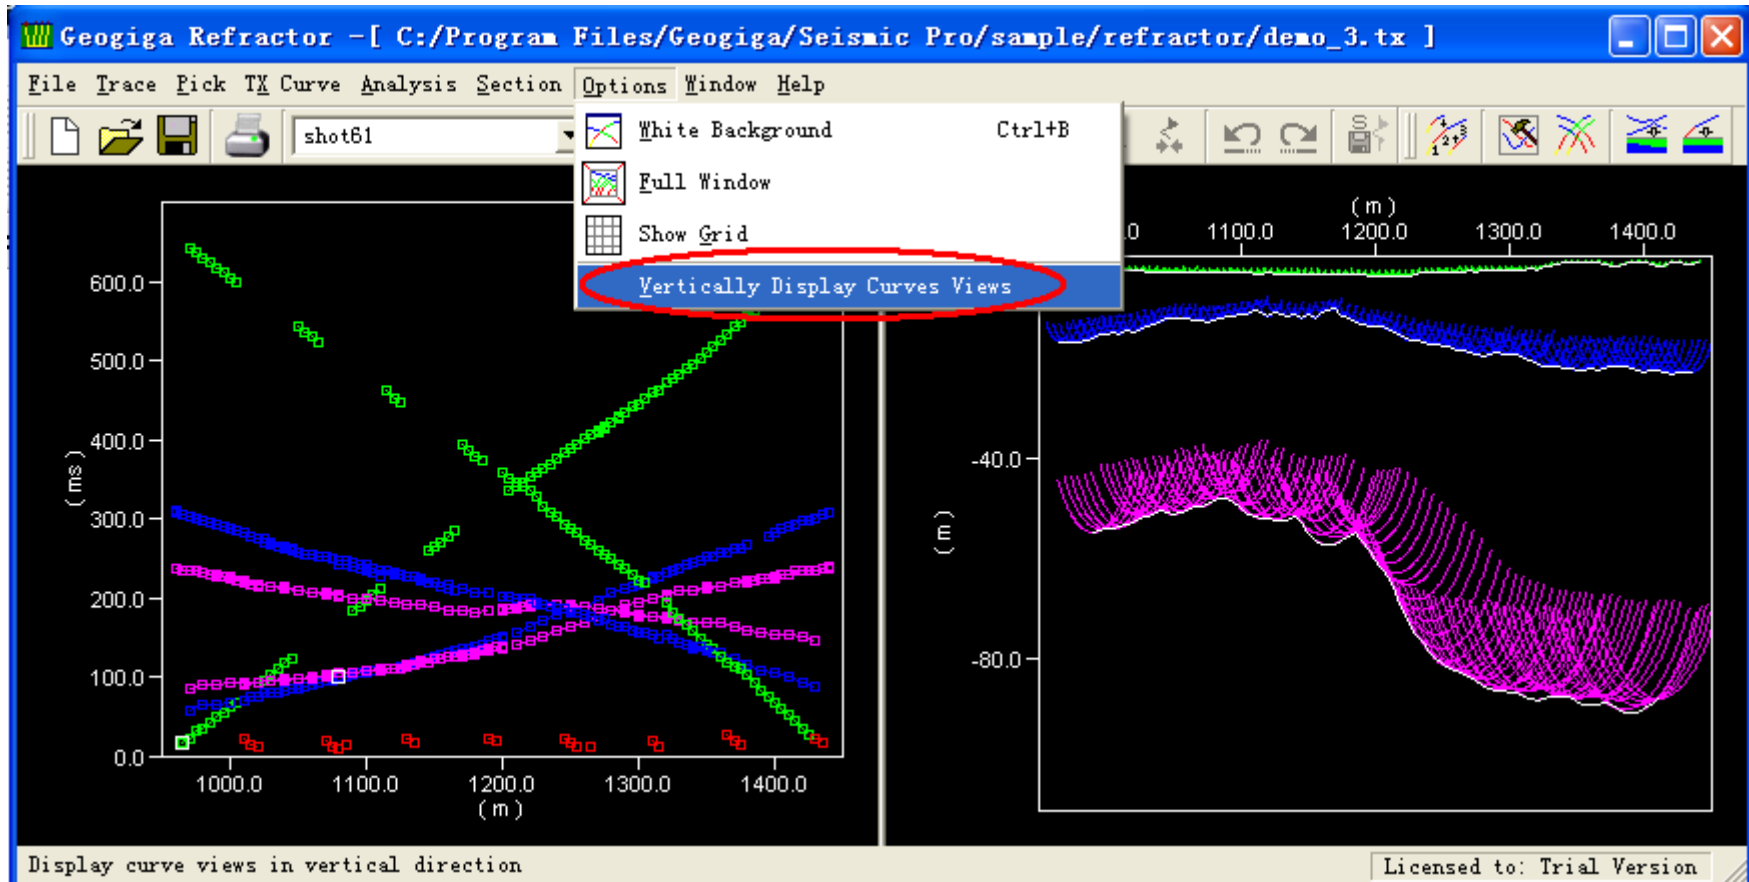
Geogiga Refractor -[ C:/Program Files/Geogiga/Seismic Pro/sample/refractor/demo_3.tx ]

File Trace Pick TX Curve Analysis Section Options Window Help

shot61

White Background Ctrl+B
Full Window
Show Grid
Vertically Display Curves Views

600.0
500.0
400.0
300.0
200.0
100.0
0.0
( ms )
1000.0 1100.0 1200.0 1300.0 1400.0
( m )

( m )
0 1100.0 1200.0 1300.0 1400.0
-40.0
-80.0
( m )

Display curve views in vertical direction
Licensed to: Trial Version